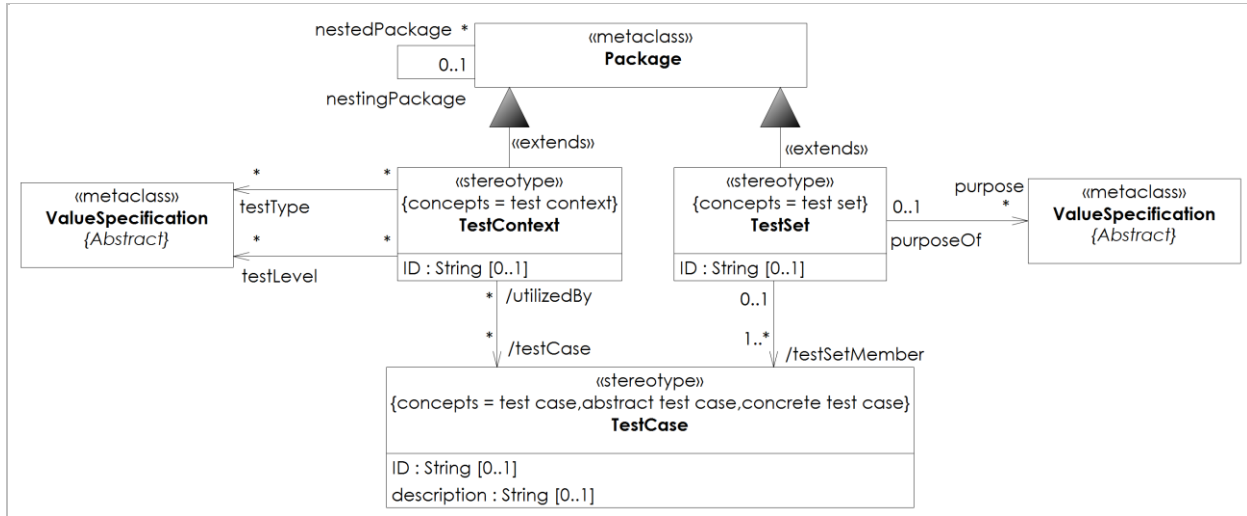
nestedPackage *
0..1
nestingPackage
«metaclass»
**Package**

«extends»

«extends»

*
*
«metaclass»
**ValueSpecification**
*{Abstract}*
testType
*
*
testLevel

«stereotype»
{concepts = test context}
**TestContext**
ID : String [0..1]

* /utilizedBy
* /testCase

«stereotype»
{concepts = test set}
**TestSet**
ID : String [0..1]

0..1
1..* /testSetMember

0..1
purposeOf
purpose
*
«metaclass»
**ValueSpecification**
*{Abstract}*

«stereotype»
{concepts = test case,abstract test case,concrete test case}
**TestCase**
ID : String [0..1]
description : String [0..1]